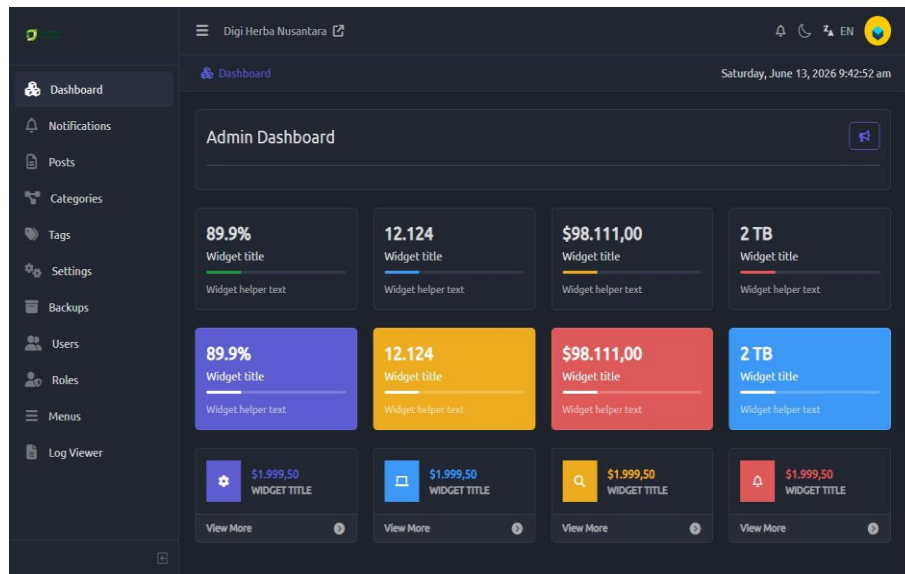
Digi Herba Nusantara

EN

Dashboard
Notifications
Posts
Categories
Tags
Settings
Backups
Users
Roles
Menus
Log Viewer

Dashboard

Saturday, June 13, 2026 9:42:52 am

Admin Dashboard

89.9%
Widget title
Widget helper text

12.124
Widget title
Widget helper text

$98.111,00
Widget title
Widget helper text

2 TB
Widget title
Widget helper text

89.9%
Widget title
Widget helper text

12.124
Widget title
Widget helper text

$98.111,00
Widget title
Widget helper text

2 TB
Widget title
Widget helper text

$1.999,50
WIDGET TITLE
View More

$1.999,50
WIDGET TITLE
View More

$1.999,50
WIDGET TITLE
View More

$1.999,50
WIDGET TITLE
View More